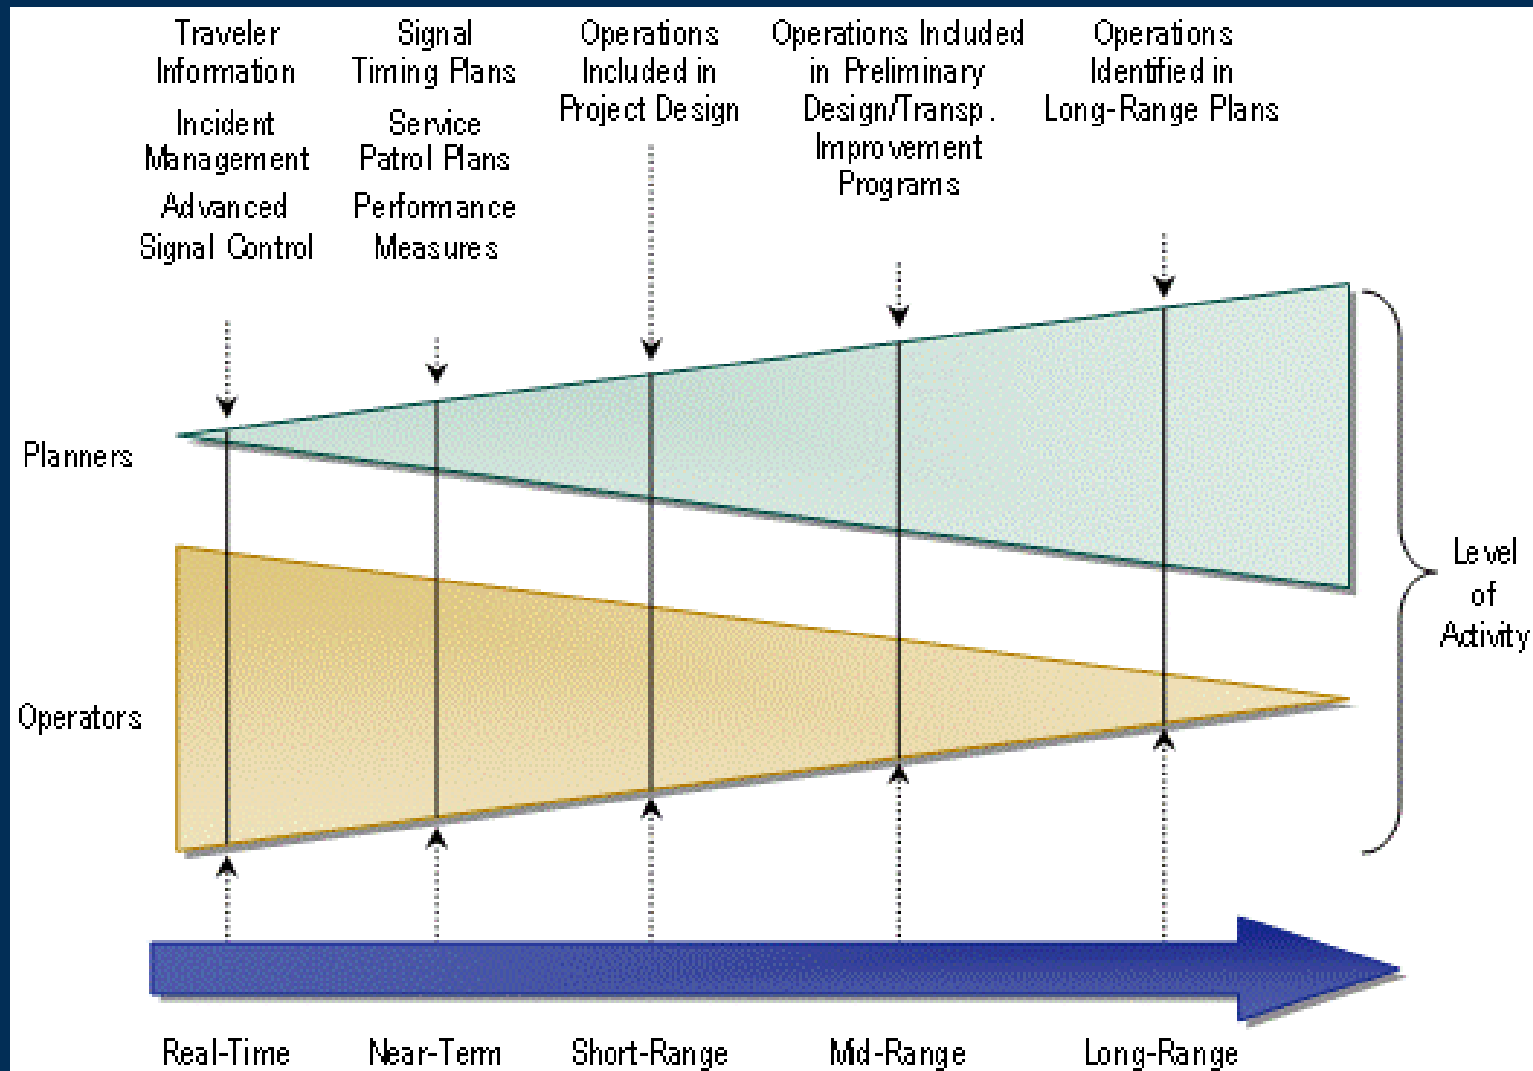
Traveler Information

Incident Management

Advanced Signal Control

Signal Timing Plans

Service Patrol Plans

Performance Measures

Operations Included in Project Design

Operations Included in Preliminary Design/Transp. Improvement Programs

Operations Identified in Long-Range Plans

Planners

Operators

Level of Activity

Real-Time

Near-Term

Short-Range

Mid-Range

Long-Range